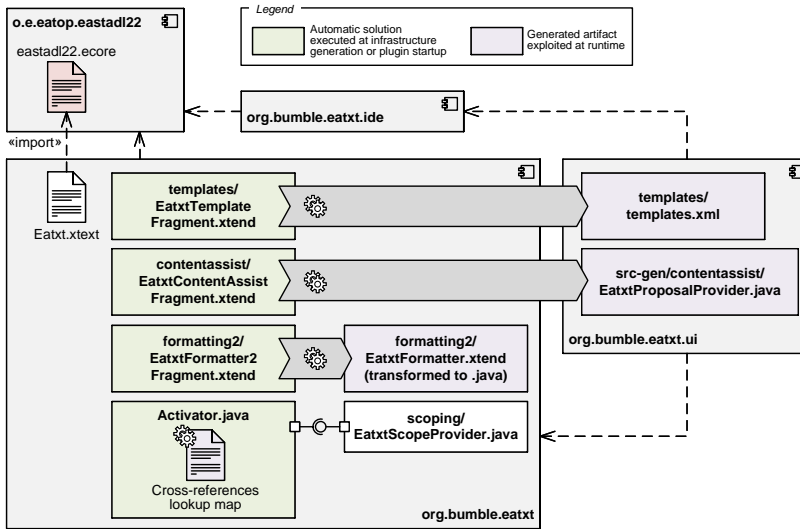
o.e.eatop.eastadl22

eastadl22.ecore

Legend

Automatic solution executed at infrastructure generation or plugin startup

Generated artifact exploited at runtime

org.bumble.eatxt.ide

«import»

Eatxt.xtext

templates/ EatxtTemplate Fragment.xtend

templates/ templates.xml

contentassist/ EatxtContentAssist Fragment.xtend

src-gen/contentassist/ EatxtProposalProvider.java

org.bumble.eatxt.ui

formatting2/ EatxtFormatter2 Fragment.xtend

formatting2/ EatxtFormatter.xtend (transformed to .java)

Activator.java

scoping/ EatxtScopeProvider.java

Cross-references lookup map

org.bumble.eatxt